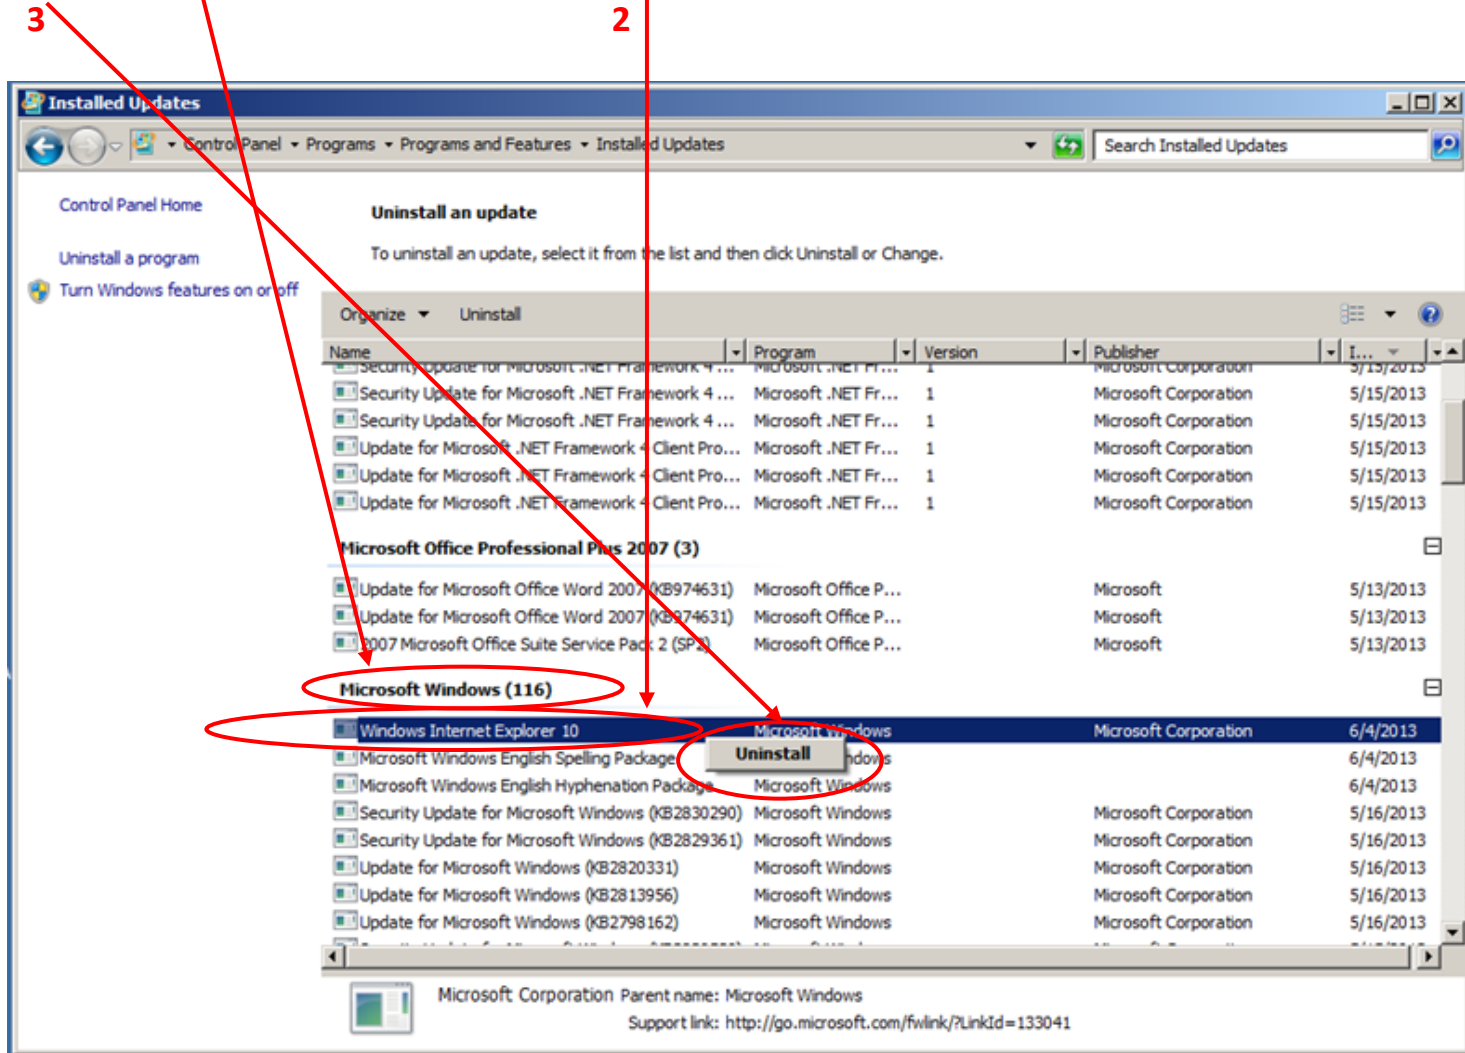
3

2

Installed Updates

Control Panel ▸ Programs ▸ Programs and Features ▸ Installed Updates

Search Installed Updates

Control Panel Home

Uninstall a program

Turn Windows features on or off

Uninstall an update

To uninstall an update, select it from the list and then click Uninstall or Change.

Organize ▾ Uninstall

| Name | Program | Version | Publisher | I... |
|---|---|---|---|---|
| Security Update for Microsoft .NET Framework 4 ... | Microsoft .NET Fr... | 1 | Microsoft Corporation | 5/15/2013 |
| Security Update for Microsoft .NET Framework 4 ... | Microsoft .NET Fr... | 1 | Microsoft Corporation | 5/15/2013 |
| Security Update for Microsoft .NET Framework 4 ... | Microsoft .NET Fr... | 1 | Microsoft Corporation | 5/15/2013 |
| Update for Microsoft .NET Framework 4 Client Pro... | Microsoft .NET Fr... | 1 | Microsoft Corporation | 5/15/2013 |
| Update for Microsoft .NET Framework 4 Client Pro... | Microsoft .NET Fr... | 1 | Microsoft Corporation | 5/15/2013 |
| Update for Microsoft .NET Framework 4 Client Pro... | Microsoft .NET Fr... | 1 | Microsoft Corporation | 5/15/2013 |

Microsoft Office Professional Plus 2007 (3)

| Name | Program | Version | Publisher | I... |
|---|---|---|---|---|
| Update for Microsoft Office Word 2007 (KB974631) | Microsoft Office P... | | Microsoft | 5/13/2013 |
| Update for Microsoft Office Word 2007 (KB974631) | Microsoft Office P... | | Microsoft | 5/13/2013 |
| 2007 Microsoft Office Suite Service Pack 2 (SP2) | Microsoft Office P... | | Microsoft | 5/13/2013 |

Microsoft Windows (116)

| Name | Program | Version | Publisher | I... |
|---|---|---|---|---|
| Windows Internet Explorer 10 | Microsoft Windows | | Microsoft Corporation | 6/4/2013 |
| Microsoft Windows English Spelling Package | Microsoft Windows | | | 6/4/2013 |
| Microsoft Windows English Hyphenation Package | Microsoft Windows | | | 6/4/2013 |
| Security Update for Microsoft Windows (KB2830290) | Microsoft Windows | | Microsoft Corporation | 5/16/2013 |
| Security Update for Microsoft Windows (KB2829361) | Microsoft Windows | | Microsoft Corporation | 5/16/2013 |
| Update for Microsoft Windows (KB2820331) | Microsoft Windows | | Microsoft Corporation | 5/16/2013 |
| Update for Microsoft Windows (KB2813956) | Microsoft Windows | | Microsoft Corporation | 5/16/2013 |
| Update for Microsoft Windows (KB2798162) | Microsoft Windows | | Microsoft Corporation | 5/16/2013 |

Uninstall

Microsoft Corporation Parent name: Microsoft Windows
Support link: http://go.microsoft.com/fwlink/?LinkId=133041